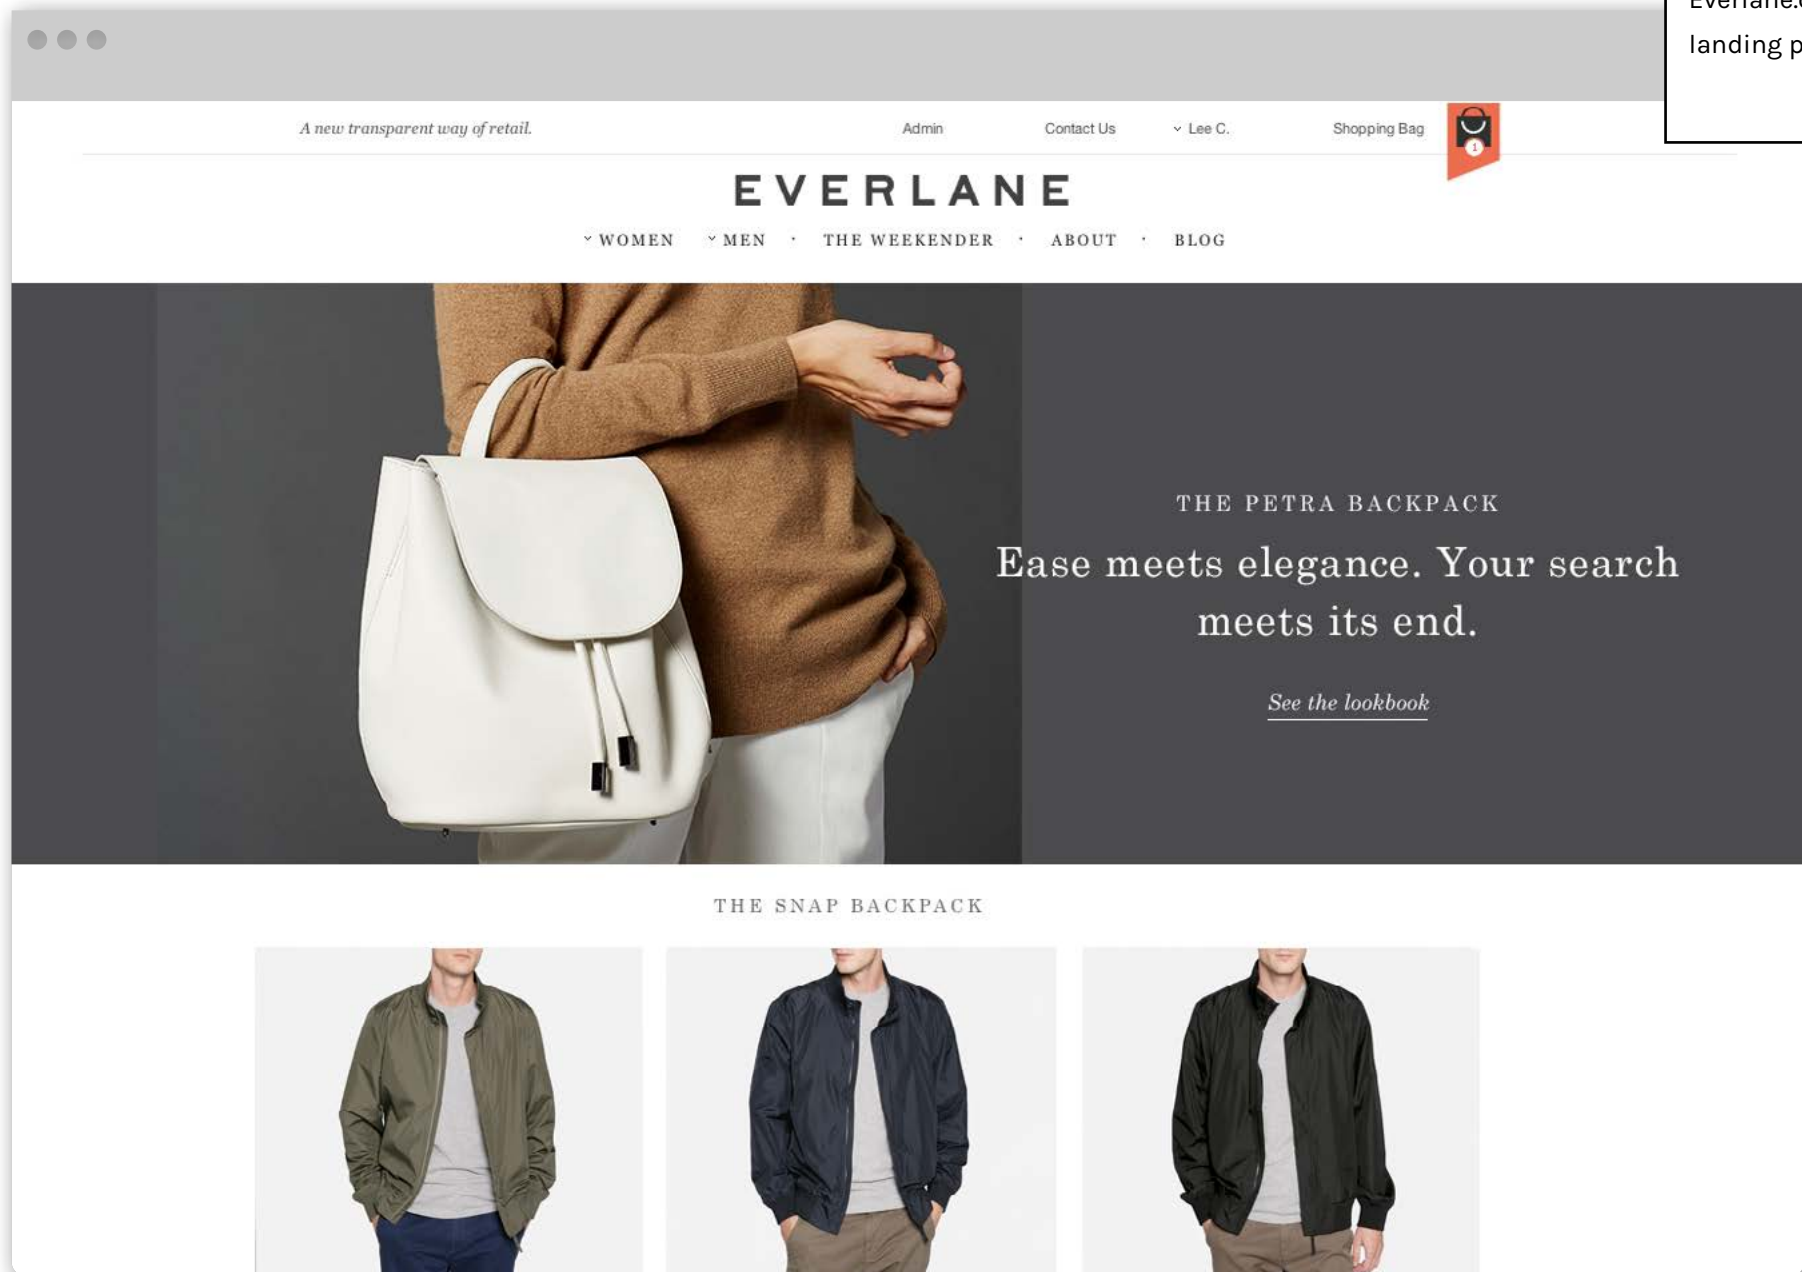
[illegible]
landing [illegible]

A new transparent way of retail.

Admin

Contact Us

Lee C.

Shopping Bag

1

EVERLANE

WOMEN · MEN · THE WEEKENDER · ABOUT · BLOG

THE PETRA BACKPACK

Ease meets elegance. Your search meets its end.

See the lookbook

THE SNAP BACKPACK